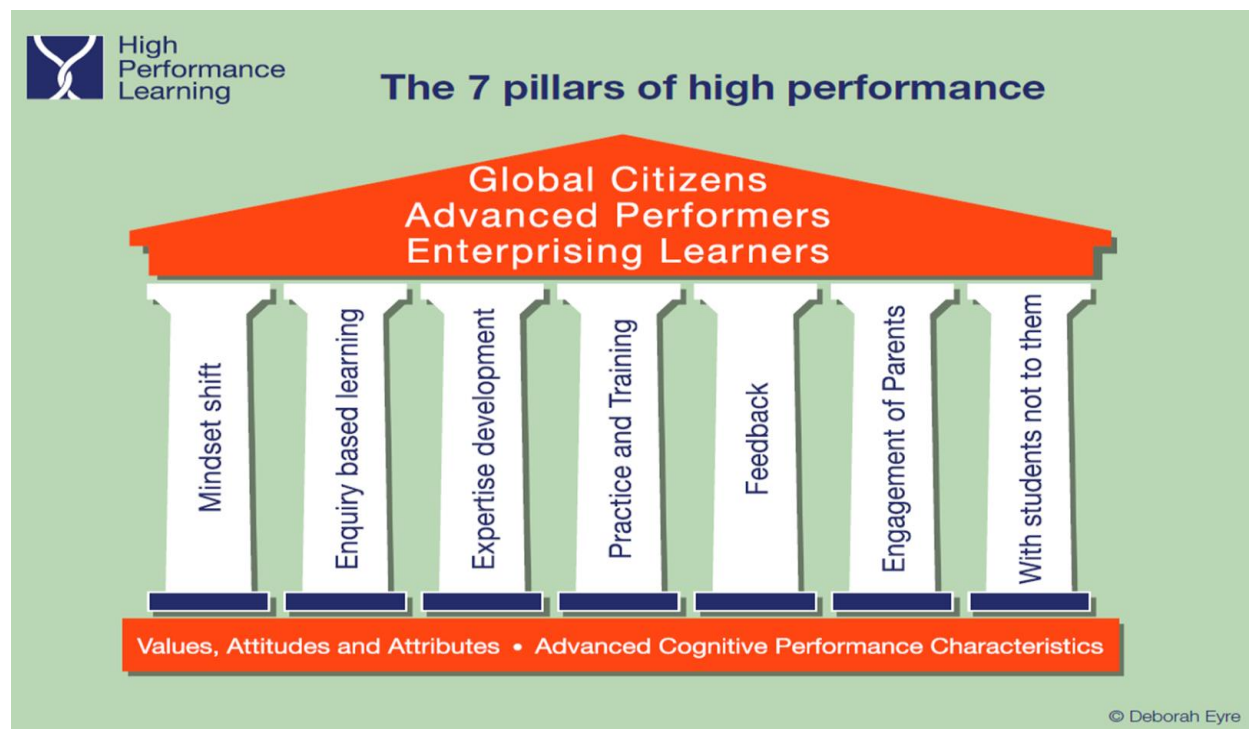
High Performance Learning

The 7 pillars of high performance

Global Citizens
Advanced Performers
Enterprising Learners

Mindset shift

Enquiry based learning

Expertise development

Practice and Training

Feedback

Engagement of Parents

With students not to them

Values, Attitudes and Attributes • Advanced Cognitive Performance Characteristics

© Deborah Eyre